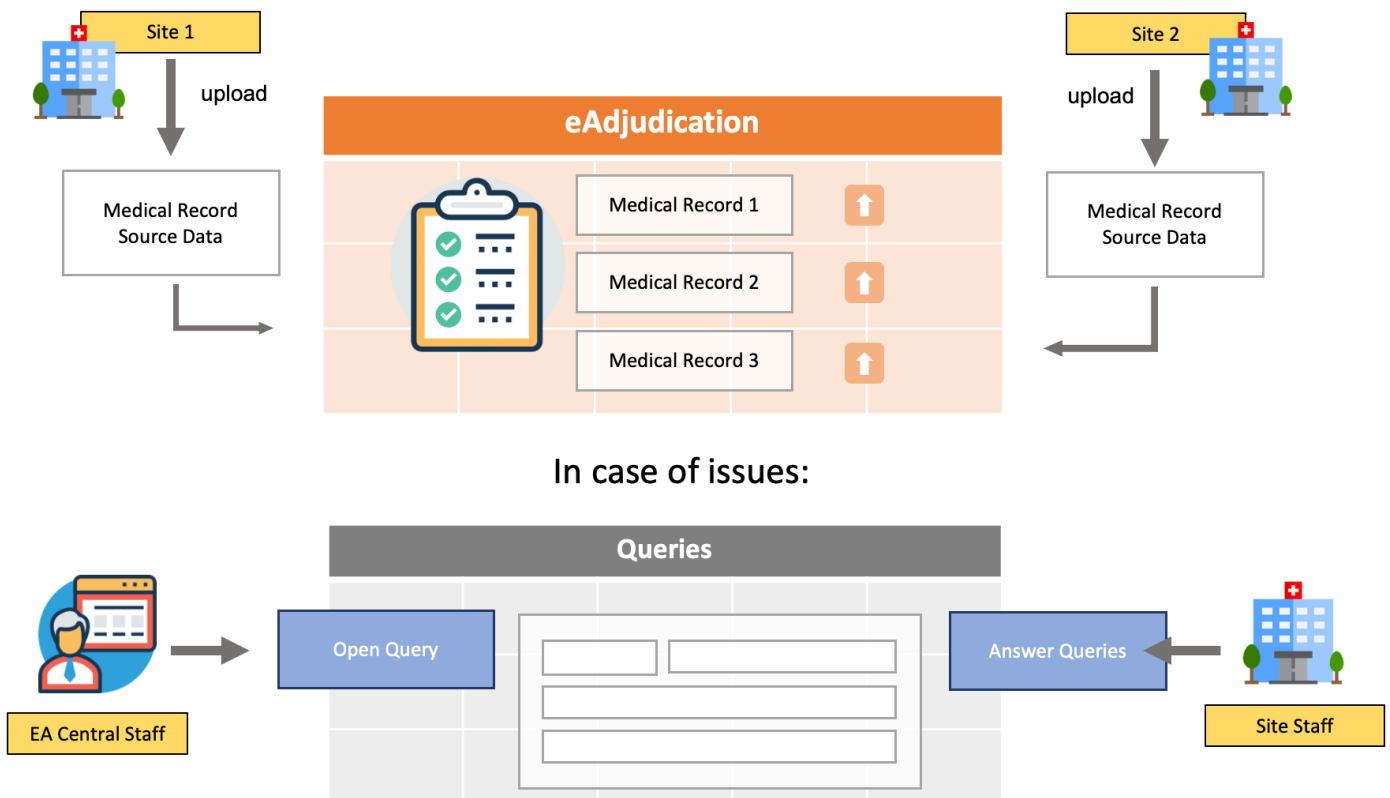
Site 1

upload

Medical Record Source Data

eAdjudication

Medical Record 1

Medical Record 2

Medical Record 3

Site 2

upload

Medical Record Source Data

In case of issues:

Queries

Open Query

Answer Queries

EA Central Staff

Site Staff